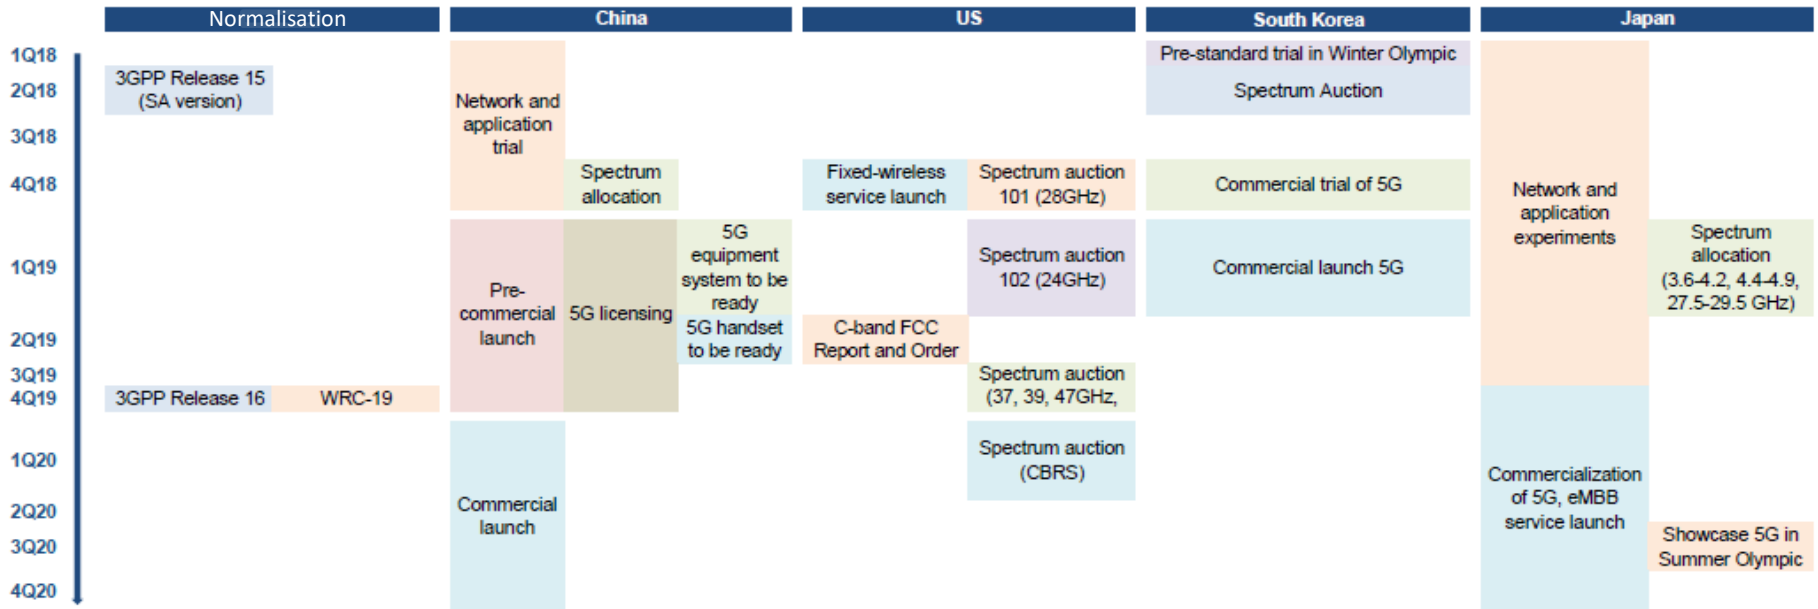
Normalisation

China

US

South Korea

Japan

1Q18
2Q18
3Q18
4Q18
1Q19
2Q19
3Q19
4Q19
1Q20
2Q20
3Q20
4Q20

3GPP Release 15 (SA version)

3GPP Release 16

WRC-19

Network and application trial

Spectrum allocation

Pre-commercial launch

5G licensing

5G equipment system to be ready

5G handset to be ready

Commercial launch

Fixed-wireless service launch

Spectrum auction 101 (28GHz)

Spectrum auction 102 (24GHz)

C-band FCC Report and Order

Spectrum auction (37, 39, 47GHz,

Spectrum auction (CBRS)

Pre-standard trial in Winter Olympic

Spectrum Auction

Commercial trial of 5G

Commercial launch 5G

Network and application experiments

Spectrum allocation (3.6-4.2, 4.4-4.9, 27.5-29.5 GHz)

Commercialization of 5G, eMBB service launch

Showcase 5G in Summer Olympic